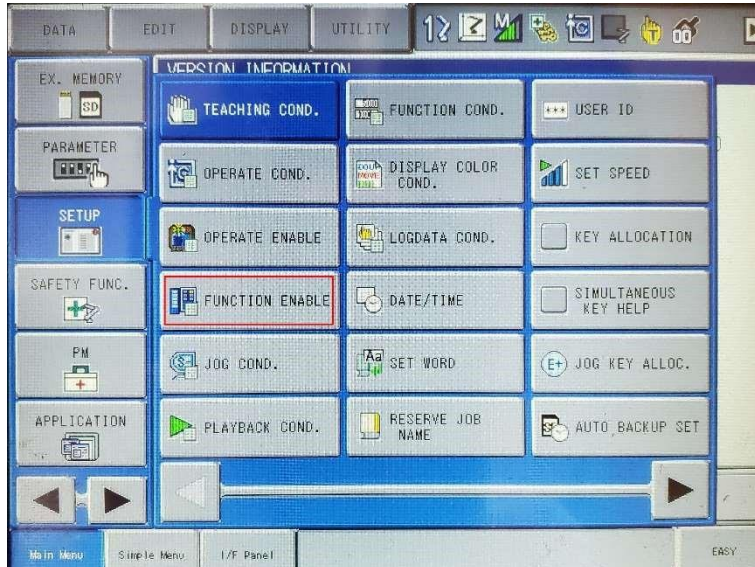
DATA | EDIT | DISPLAY | UTILITY | 12

EX. MEMORY
SD

PARAMETER

SETUP

SAFETY FUNC.

PM

APPLICATION

VERSION INFORMATION

TEACHING COND.
FUNCTION COND.
USER ID
OPERATE COND.
DISPLAY COLOR COND.
SET SPEED
OPERATE ENABLE
LOGDATA COND.
KEY ALLOCATION
FUNCTION ENABLE
DATE/TIME
SIMULTANEOUS KEY HELP
JOG COND.
SET WORD
JOG KEY ALLOC.
PLAYBACK COND.
RESERVE JOB NAME
AUTO BACKUP SET

Main Menu | Simple Menu | I/F Panel | EASY